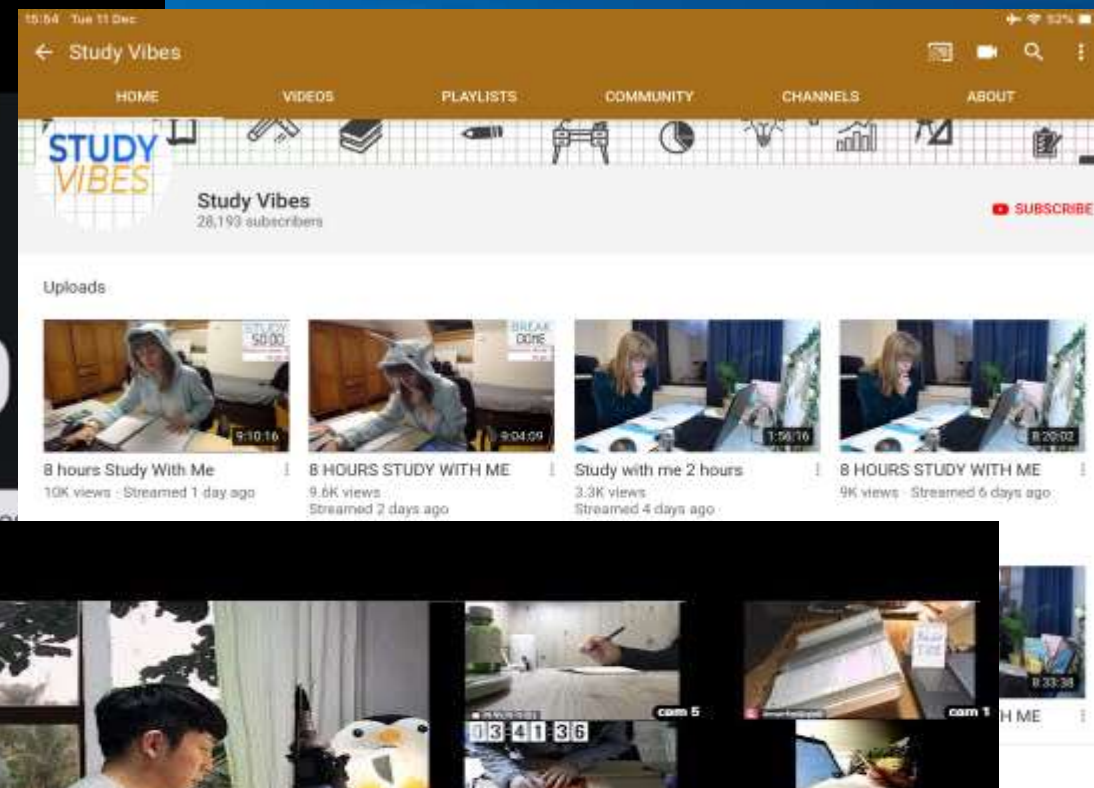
15:54 Tue 11 Dec

52%

← Study Vibes

HOME VIDEOS PLAYLISTS COMMUNITY CHANNELS ABOUT

STUDY VIBES

Study Vibes
28,193 subscribers

SUBSCRIBE

Uploads

STUDY 50:00

9:10:16

8 hours Study With Me
10K views · Streamed 1 day ago

BREAK DONE

9:04:09

8 HOURS STUDY WITH ME
9.6K views
Streamed 2 days ago

1:58:16

Study with me 2 hours
3.3K views
Streamed 4 days ago

8:20:02

8 HOURS STUDY WITH ME
9K views · Streamed 6 days ago

cam 5

cam 1

13 41 36

8:33:38

H ME